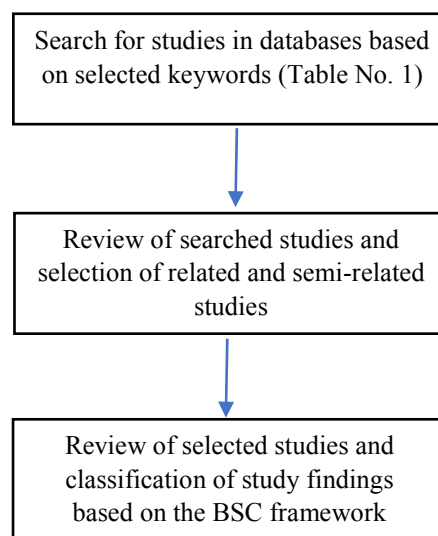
Search for studies in databases based on selected keywords (Table No. 1)

Review of searched studies and selection of related and semi-related studies

Review of selected studies and classification of study findings based on the BSC framework